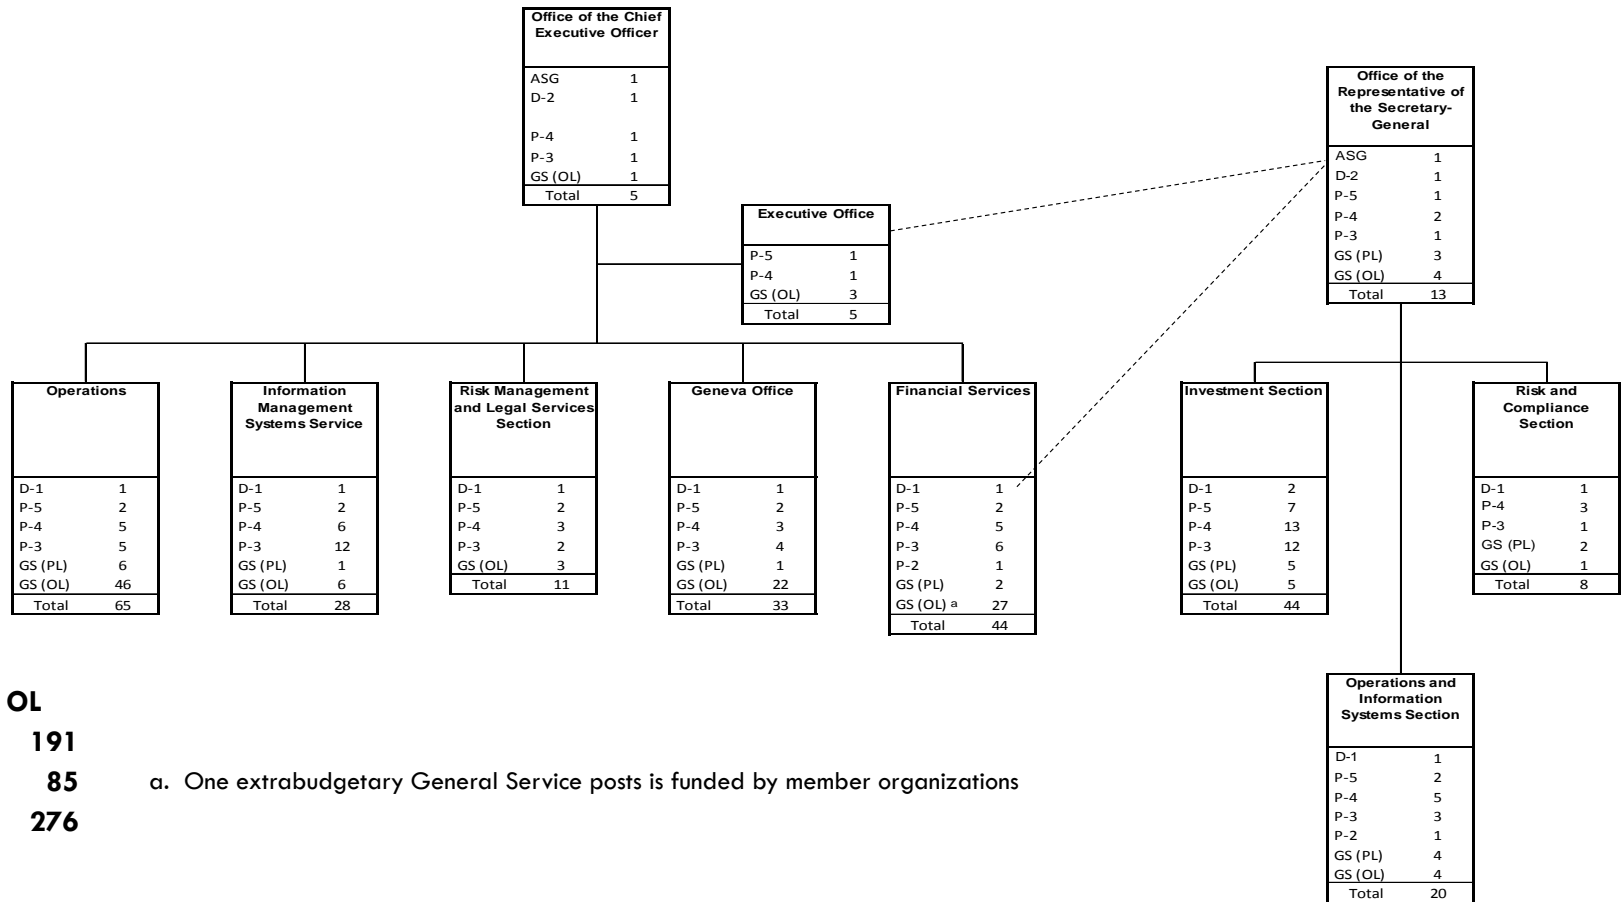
Office of the Chief Executive Officer

| | |
|---|---|
| ASG | 1 |
| D-2 | 1 |
| P-4 | 1 |
| P-3 | 1 |
| GS (OL) | 1 |
| Total | 5 |

Executive Office

| | |
|---|---|
| P-5 | 1 |
| P-4 | 1 |
| GS (OL) | 3 |
| Total | 5 |

Office of the Representative of the Secretary-General

| | |
|---|---|
| ASG | 1 |
| D-2 | 1 |
| P-5 | 1 |
| P-4 | 2 |
| P-3 | 1 |
| GS (PL) | 3 |
| GS (OL) | 4 |
| Total | 13 |

Operations

| | |
|---|---|
| D-1 | 1 |
| P-5 | 2 |
| P-4 | 5 |
| P-3 | 5 |
| GS (PL) | 6 |
| GS (OL) | 46 |
| Total | 65 |

Information Management Systems Service

| | |
|---|---|
| D-1 | 1 |
| P-5 | 2 |
| P-4 | 6 |
| P-3 | 12 |
| GS (PL) | 1 |
| GS (OL) | 6 |
| Total | 28 |

Risk Management and Legal Services Section

| | |
|---|---|
| D-1 | 1 |
| P-5 | 2 |
| P-4 | 3 |
| P-3 | 2 |
| GS (OL) | 3 |
| Total | 11 |

Geneva Office

| | |
|---|---|
| D-1 | 1 |
| P-5 | 2 |
| P-4 | 3 |
| P-3 | 4 |
| GS (PL) | 1 |
| GS (OL) | 22 |
| Total | 33 |

Financial Services

| | |
|---|---|
| D-1 | 1 |
| P-5 | 2 |
| P-4 | 5 |
| P-3 | 6 |
| P-2 | 1 |
| GS (PL) | 2 |
| GS (OL) a | 27 |
| Total | 44 |

Investment Section

| | |
|---|---|
| D-1 | 2 |
| P-5 | 7 |
| P-4 | 13 |
| P-3 | 12 |
| GS (PL) | 5 |
| GS (OL) | 5 |
| Total | 44 |

Risk and Compliance Section

| | |
|---|---|
| D-1 | 1 |
| P-4 | 3 |
| P-3 | 1 |
| GS (PL) | 2 |
| GS (OL) | 1 |
| Total | 8 |

Operations and Information Systems Section

| | |
|---|---|
| D-1 | 1 |
| P-5 | 2 |
| P-4 | 5 |
| P-3 | 3 |
| P-2 | 1 |
| GS (PL) | 4 |
| GS (OL) | 4 |
| Total | 20 |

OL
191
85
276

a. One extrabudgetary General Service posts is funded by member organizations